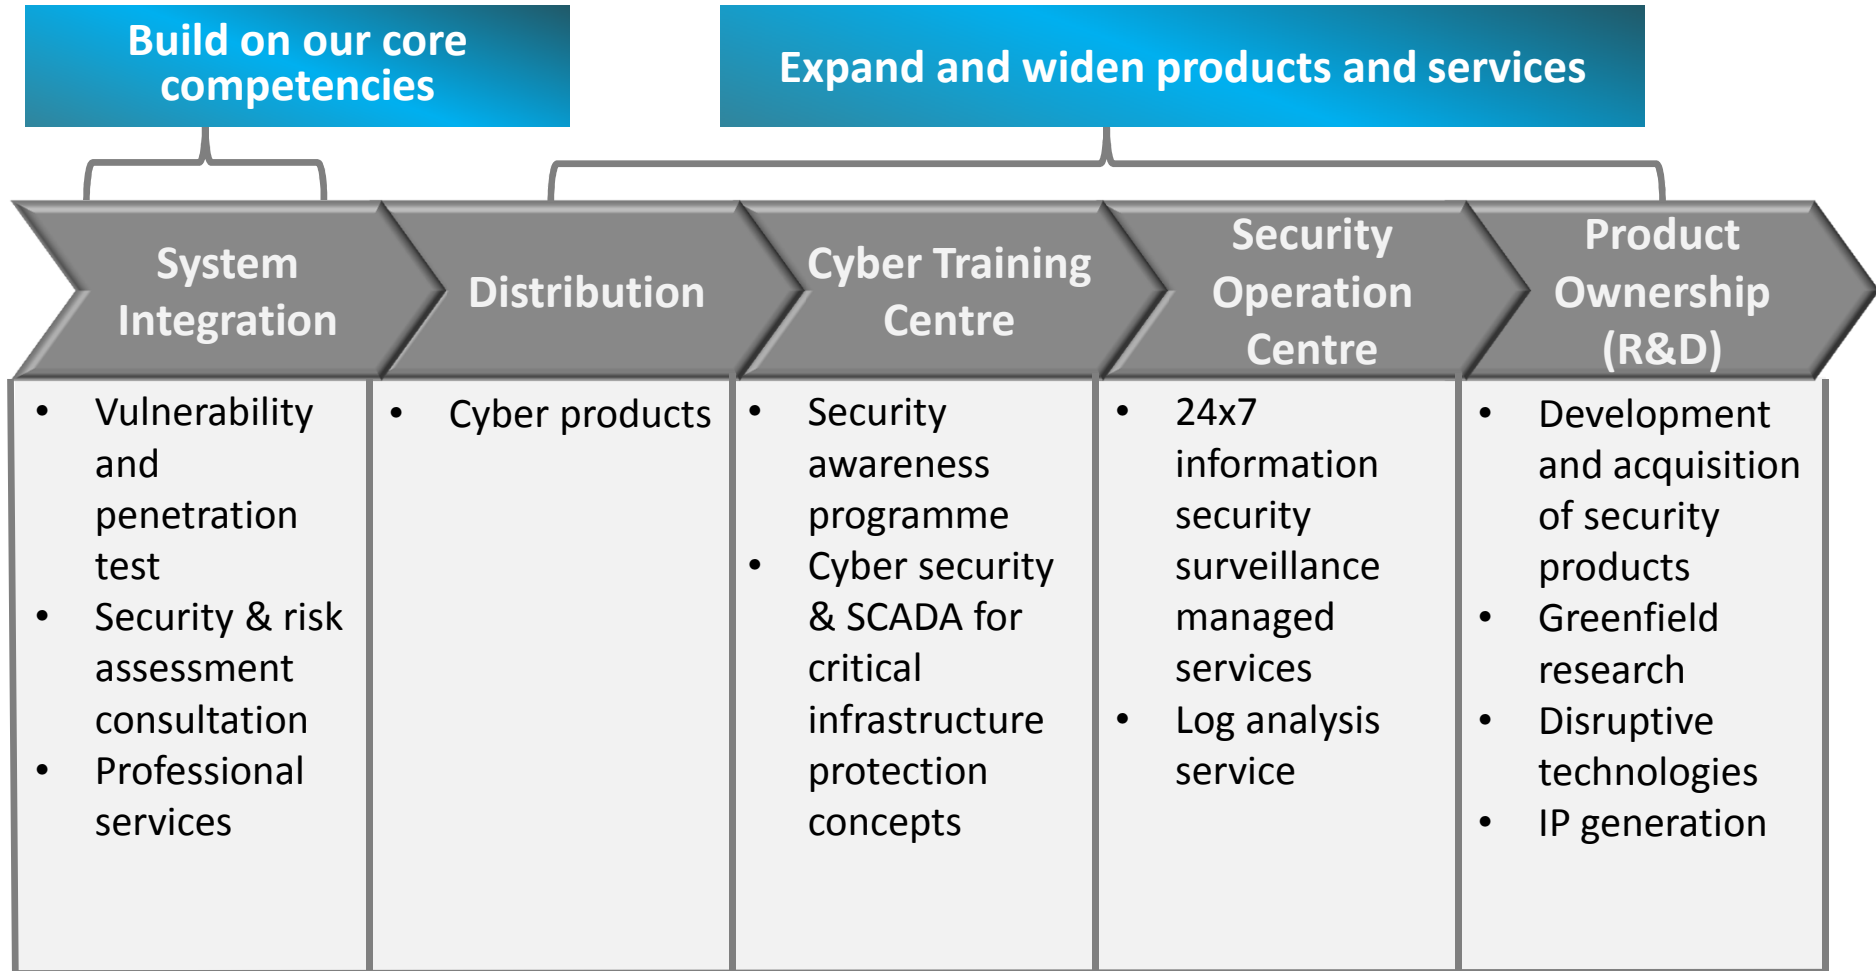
Build on our core competencies

Expand and widen products and services

System Integration

Distribution

Cyber Training Centre

Security Operation Centre

Product Ownership (R&D)

- Vulnerability and penetration test
- Security & risk assessment consultation
- Professional services

- Cyber products

- Security awareness programme
- Cyber security & SCADA for critical infrastructure protection concepts

- 24x7 information security surveillance managed services
- Log analysis service

- Development and acquisition of security products
- Greenfield research
- Disruptive technologies
- IP generation